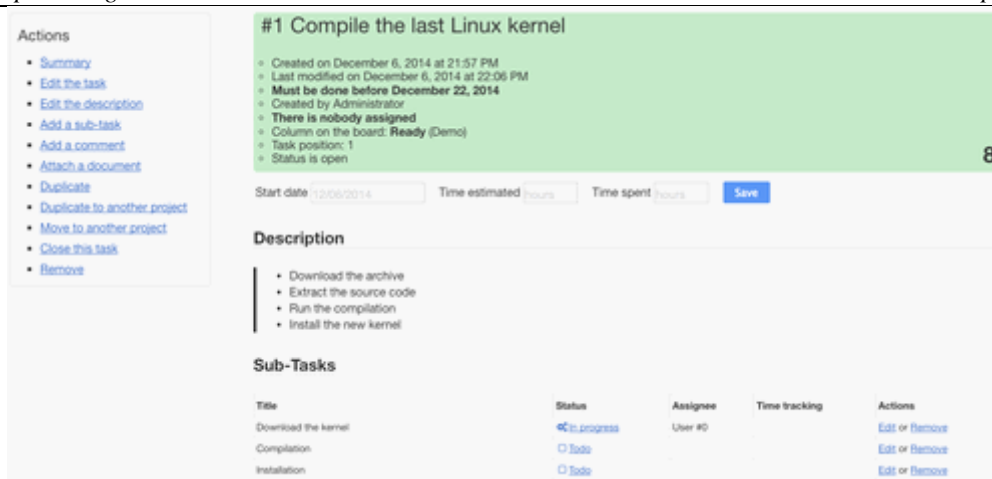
Actions

- Summary
- Edit the task
- Edit the description
- Add a sub-task
- Add a comment
- Attach a document
- Duplicate
- Duplicate to another project
- Move to another project
- Close this task
- Remove

#1 Compile the last Linux kernel

- Created on December 6, 2014 at 21:57 PM
- Last modified on December 6, 2014 at 22:06 PM
- **Must be done before December 22, 2014**
- Created by Administrator
- **There is nobody assigned**
- Column on the board: **Ready** (Demo)
- Task position: 1
- Status is open

8

Start date 12/06/2014 Time estimated hours Time spent hours Save

Description

- Download the archive
- Extract the source code
- Run the compilation
- Install the new kernel

Sub-Tasks

| Title | Status | Assignee | Time tracking | Actions |
|---|---|---|---|---|
| Download the kernel | In progress | User #0 | | Edit or Remove |
| Compilation | Todo | | | Edit or Remove |
| Installation | Todo | | | Edit or Remove |